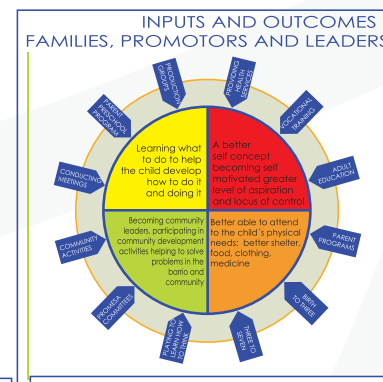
INPUTS AND OUTCOMES
FAMILIES, PROMOTORS AND LEADERS

PARENT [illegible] PROGRAMS

PRODUCTIVITY GROUPS

PROMOVING HEALTH SERVICES

VOCATIONAL TRAINING

ADULT EDUCATION

PARENT PROGRAMS

BIRTH TO THREE

THREE TO SEVEN

PLANNING TO LEARN TO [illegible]

PROMESA COMMITTEES

COMMUNITY ACTIVITIES

CONDUCTING MEETINGS

Learning what to do to help the child develop how to do it and doing it

A better self concept becoming self motivated greater level of aspiration and locus of control

Becoming community leaders, participating in community development activities helping to solve problems in the barrio and community

Better able to attend to the child's physical needs: better shelter, food, clothing, medicine